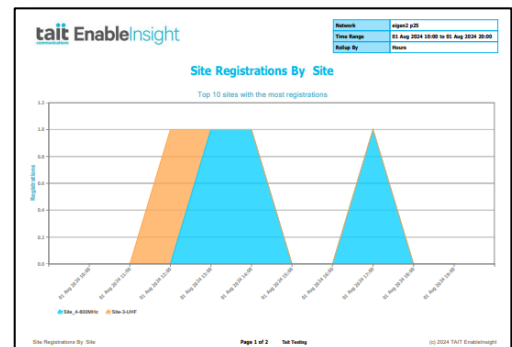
tait communications EnableInsight

| Network | eigen2 p25 |
|---|---|
| Time Range | 01 Aug 2024 10:00 to 01 Aug 2024 20:00 |
| Rollup By | Hours |

Site Registrations By Site

Top 10 sites with the most registrations

Registrations

1.2
1.0
0.8
0.6
0.4
0.2
0.0

01 Aug 2024 10:00
01 Aug 2024 11:00
01 Aug 2024 12:00
01 Aug 2024 13:00
01 Aug 2024 14:00
01 Aug 2024 15:00
01 Aug 2024 16:00
01 Aug 2024 17:00
01 Aug 2024 18:00
01 Aug 2024 19:00

Site_4-800MHz
Site-3-UHF

Site Registrations By Site

Page 1 of 2 Tait Testing

(c) 2024 TAIT EnableInsight